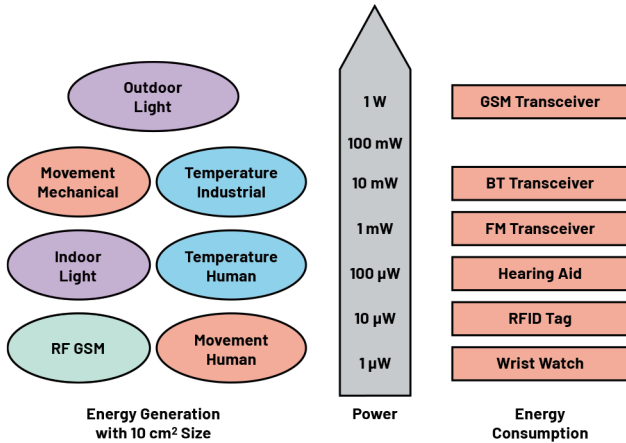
Outdoor Light

Movement Mechanical

Temperature Industrial

Indoor Light

Temperature Human

RF GSM

Movement Human

Energy Generation with 10 cm$^2$ Size

1 W

100 mW

10 mW

1 mW

100 µW

10 µW

1 µW

Power

GSM Transceiver

BT Transceiver

FM Transceiver

Hearing Aid

RFID Tag

Wrist Watch

Energy Consumption